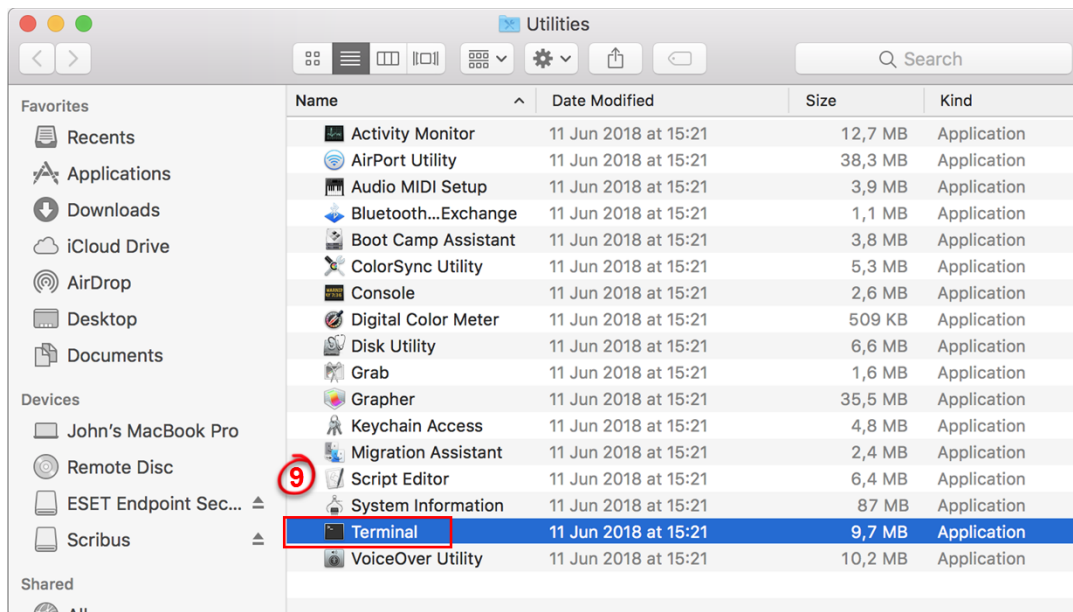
Utilities

Search

Favorites
Recents
Applications
Downloads
iCloud Drive
AirDrop
Desktop
Documents

Devices
John's MacBook Pro
Remote Disc
ESET Endpoint Sec...
Scribus

Shared

| Name | Date Modified | Size | Kind |
|---|---|---|---|
| Activity Monitor | 11 Jun 2018 at 15:21 | 12,7 MB | Application |
| AirPort Utility | 11 Jun 2018 at 15:21 | 38,3 MB | Application |
| Audio MIDI Setup | 11 Jun 2018 at 15:21 | 3,9 MB | Application |
| Bluetooth...Exchange | 11 Jun 2018 at 15:21 | 1,1 MB | Application |
| Boot Camp Assistant | 11 Jun 2018 at 15:21 | 3,8 MB | Application |
| ColorSync Utility | 11 Jun 2018 at 15:21 | 5,3 MB | Application |
| Console | 11 Jun 2018 at 15:21 | 2,6 MB | Application |
| Digital Color Meter | 11 Jun 2018 at 15:21 | 509 KB | Application |
| Disk Utility | 11 Jun 2018 at 15:21 | 6,6 MB | Application |
| Grab | 11 Jun 2018 at 15:21 | 1,6 MB | Application |
| Grapher | 11 Jun 2018 at 15:21 | 35,5 MB | Application |
| Keychain Access | 11 Jun 2018 at 15:21 | 4,8 MB | Application |
| Migration Assistant | 11 Jun 2018 at 15:21 | 2,4 MB | Application |
| Script Editor | 11 Jun 2018 at 15:21 | 6,4 MB | Application |
| System Information | 11 Jun 2018 at 15:21 | 87 MB | Application |
| Terminal | 11 Jun 2018 at 15:21 | 9,7 MB | Application |
| VoiceOver Utility | 11 Jun 2018 at 15:21 | 10,2 MB | Application |

9